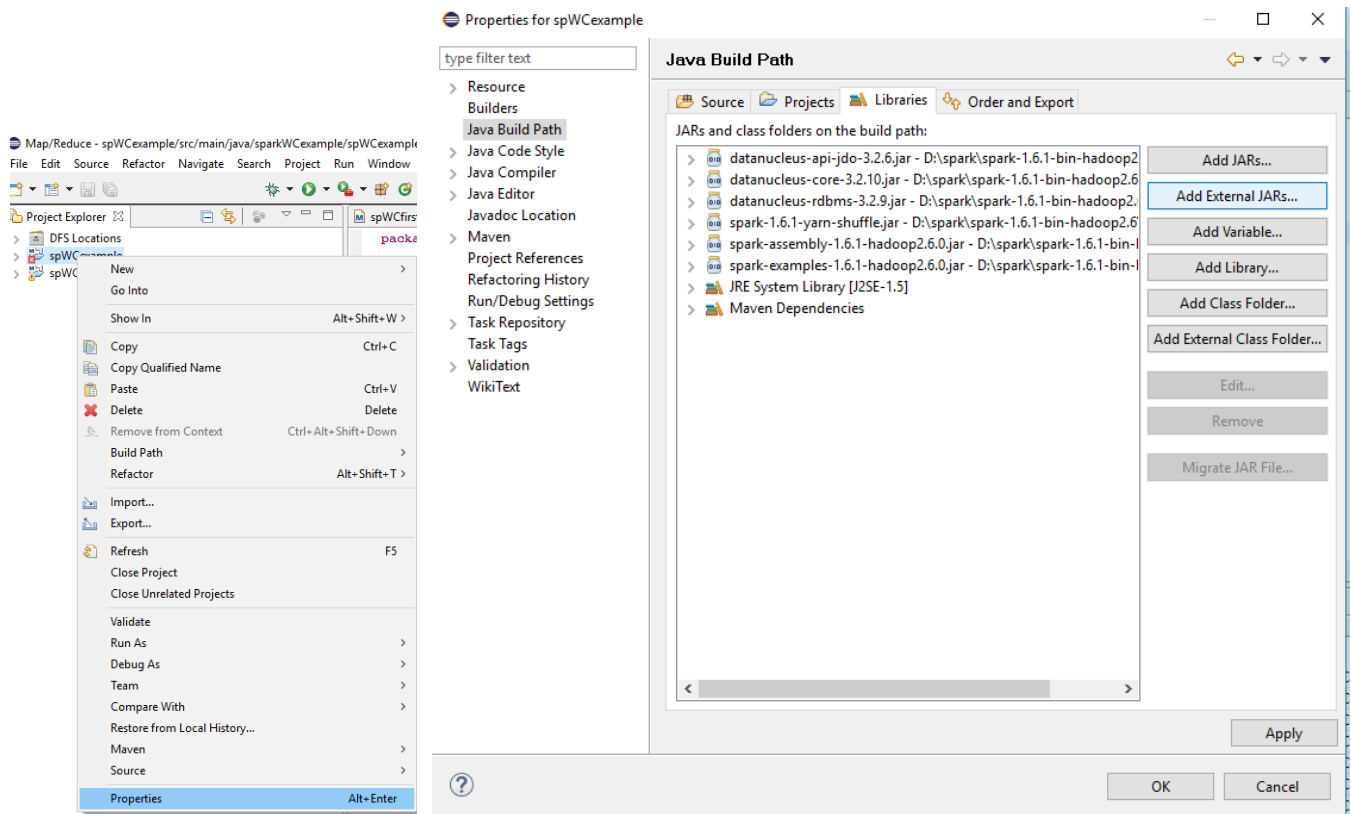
Map/Reduce - spWCexample/src/main/java/sparkWCexample/spWCexample
File Edit Source Refactor Navigate Search Project Run Window

Project Explorer
DFS Locations
spWCexample
spWC

spWCfirst
packa

New
Go Into
Show In Alt+Shift+W
Copy Ctrl+C
Copy Qualified Name
Paste Ctrl+V
Delete Delete
Remove from Context Ctrl+Alt+Shift+Down
Build Path
Refactor Alt+Shift+T
Import...
Export...
Refresh F5
Close Project
Close Unrelated Projects
Validate
Run As
Debug As
Team
Compare With
Restore from Local History...
Maven
Source
Properties Alt+Enter

Properties for spWCexample

type filter text
Resource
Builders
Java Build Path
Java Code Style
Java Compiler
Java Editor
Javadoc Location
Maven
Project References
Refactoring History
Run/Debug Settings
Task Repository
Task Tags
Validation
WikiText

Java Build Path

Source Projects Libraries Order and Export

JARs and class folders on the build path:
datanucleus-api-jdo-3.2.6.jar - D:\spark\spark-1.6.1-bin-hadoop2
datanucleus-core-3.2.10.jar - D:\spark\spark-1.6.1-bin-hadoop2.6
datanucleus-rdbms-3.2.9.jar - D:\spark\spark-1.6.1-bin-hadoop2.
spark-1.6.1-yarn-shuffle.jar - D:\spark\spark-1.6.1-bin-hadoop2.6
spark-assembly-1.6.1-hadoop2.6.0.jar - D:\spark\spark-1.6.1-bin-
spark-examples-1.6.1-hadoop2.6.0.jar - D:\spark\spark-1.6.1-bin-
JRE System Library [J2SE-1.5]
Maven Dependencies

Add JARs...
Add External JARs...
Add Variable...
Add Library...
Add Class Folder...
Add External Class Folder...
Edit...
Remove
Migrate JAR File...

Apply

OK Cancel